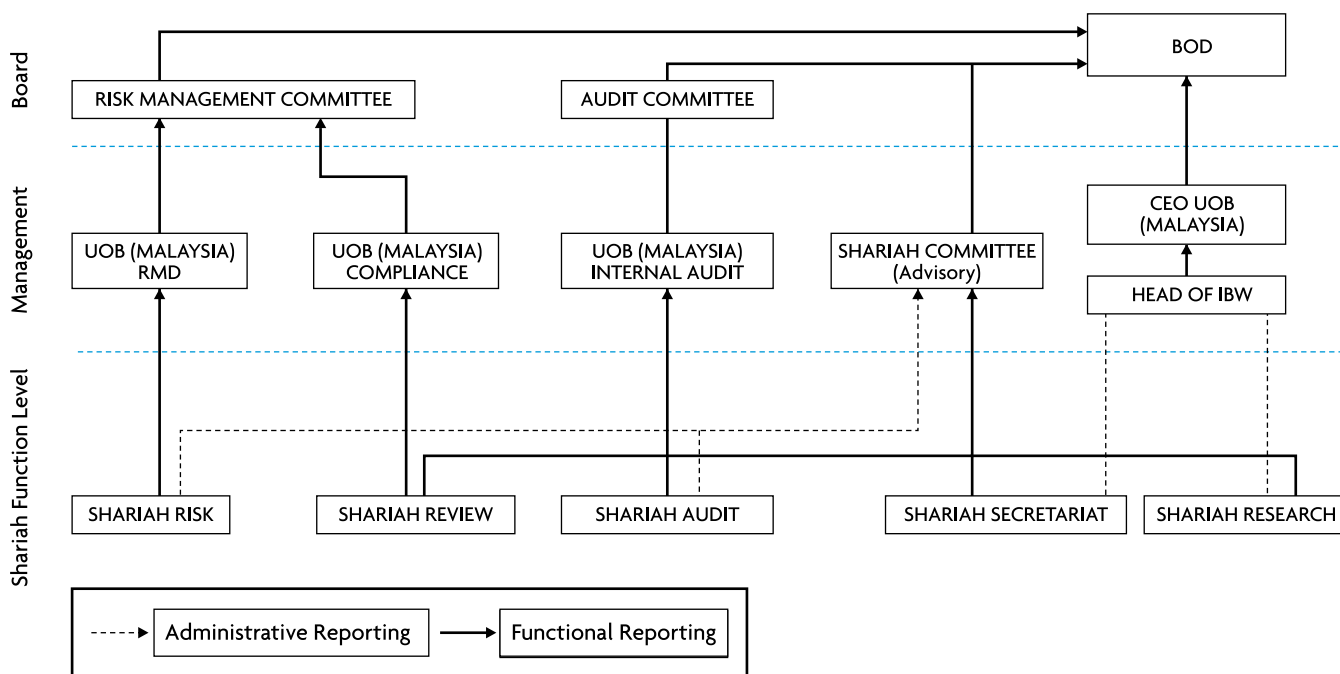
Board

BOD

RISK MANAGEMENT COMMITTEE

AUDIT COMMITTEE

Management

CEO UOB (MALAYSIA)

UOB (MALAYSIA) RMD

UOB (MALAYSIA) COMPLIANCE

UOB (MALAYSIA) INTERNAL AUDIT

SHARIAH COMMITTEE (Advisory)

HEAD OF IBW

Shariah Function Level

SHARIAH RISK

SHARIAH REVIEW

SHARIAH AUDIT

SHARIAH SECRETARIAT

SHARIAH RESEARCH

Administrative Reporting

Functional Reporting